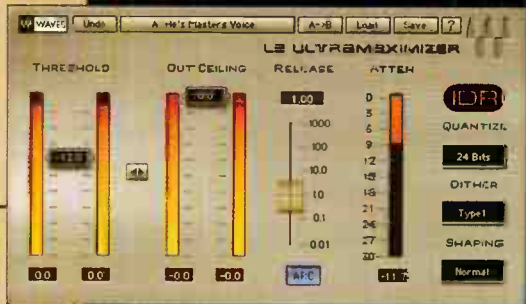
W WAVES Undo A: He's Masters Voice A->B Load Save ?

L2 ULTRAMAXIMIZER

THRESHOLD

OUT CEILING

RELEASE

ATTEN

-12.0

0.0

1.00

1000

100

10.0

1.0

0.1

0.01

ARC

0

3

6

9

12

15

18

21

24

27

30

0.0 0.0

-0.0 -0.0

-11.7

IDR

QUANTIZE

24 Bits

DITHER

Type1

SHAPING

Normal